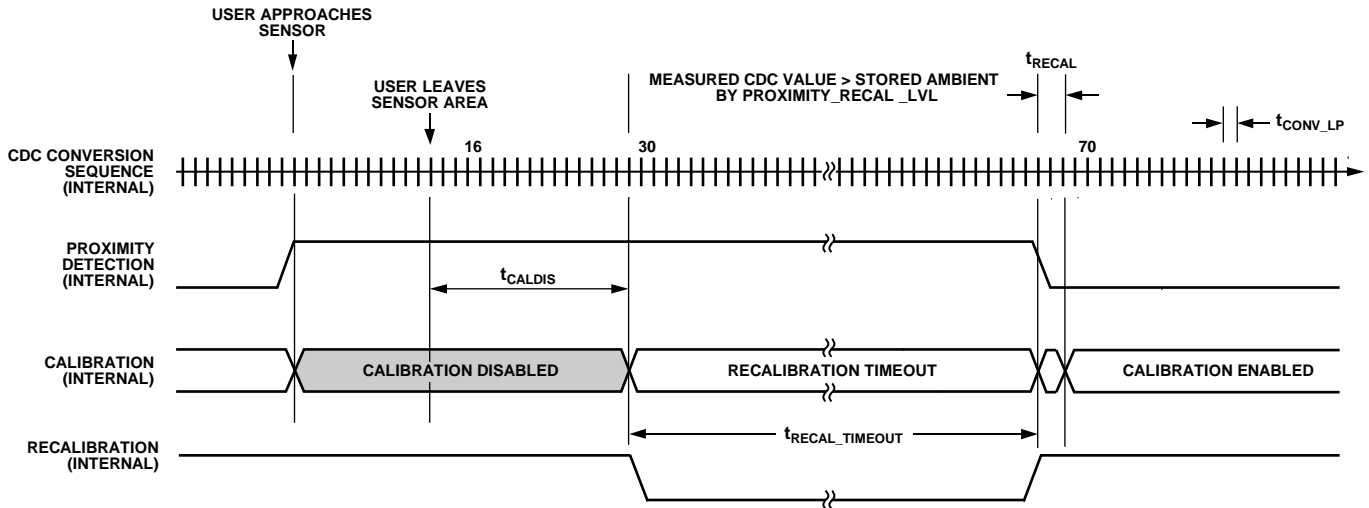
USER APPROACHES SENSOR

USER LEAVES SENSOR AREA

MEASURED CDC VALUE > STORED AMBIENT BY PROXIMITY_RECAL _LVL

$t_{RECAL}$

$t_{CONV\_LP}$

16

30

70

CDC CONVERSION SEQUENCE (INTERNAL)

PROXIMITY DETECTION (INTERNAL)

$t_{CALDIS}$

CALIBRATION (INTERNAL)

CALIBRATION DISABLED

RECALIBRATION TIMEOUT

CALIBRATION ENABLED

$t_{RECAL\_TIMEOUT}$

RECALIBRATION (INTERNAL)